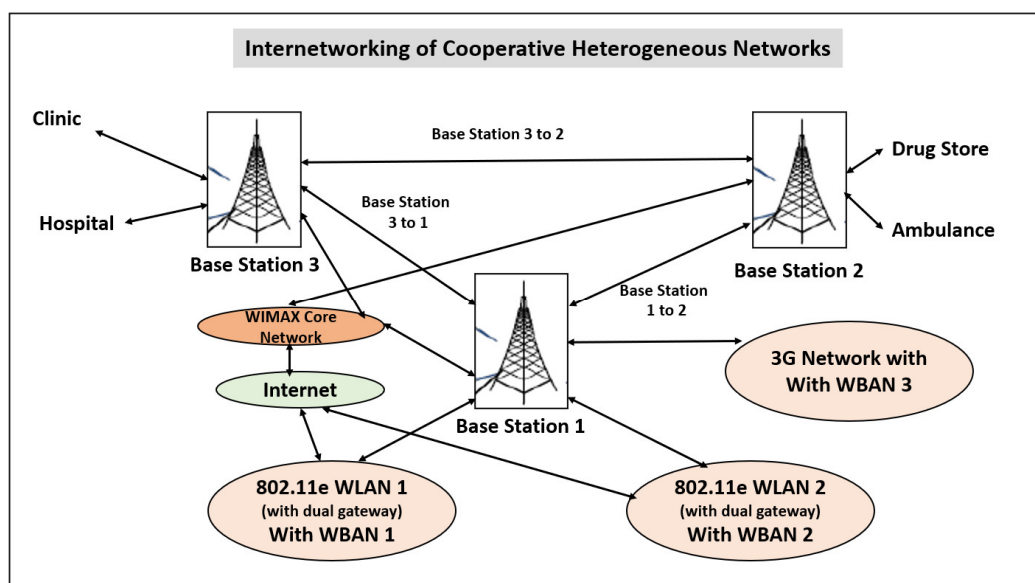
Internetworking of Cooperative Heterogeneous Networks

Clinic

Hospital

Base Station 3 to 2

Drug Store

Ambulance

Base Station 3 to 1

Base Station 3

Base Station 2

Base Station 1 to 2

WIMAX Core Network

Internet

Base Station 1

3G Network with With WBAN 3

802.11e WLAN 1 (with dual gateway) With WBAN 1

802.11e WLAN 2 (with dual gateway) With WBAN 2